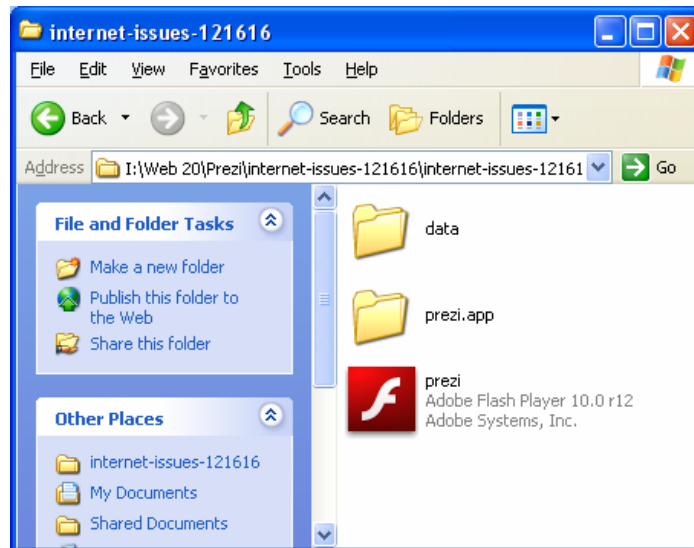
internet-issues-121616

File Edit View Favorites Tools Help

Back Search Folders

Address I:\Web 20\Prezi\internet-issues-121616\internet-issues-12161 Go

File and Folder Tasks

Make a new folder

Publish this folder to the Web

Share this folder

Other Places

internet-issues-121616

My Documents

Shared Documents

data

prezi.app

prezi
Adobe Flash Player 10.0 r12
Adobe Systems, Inc.